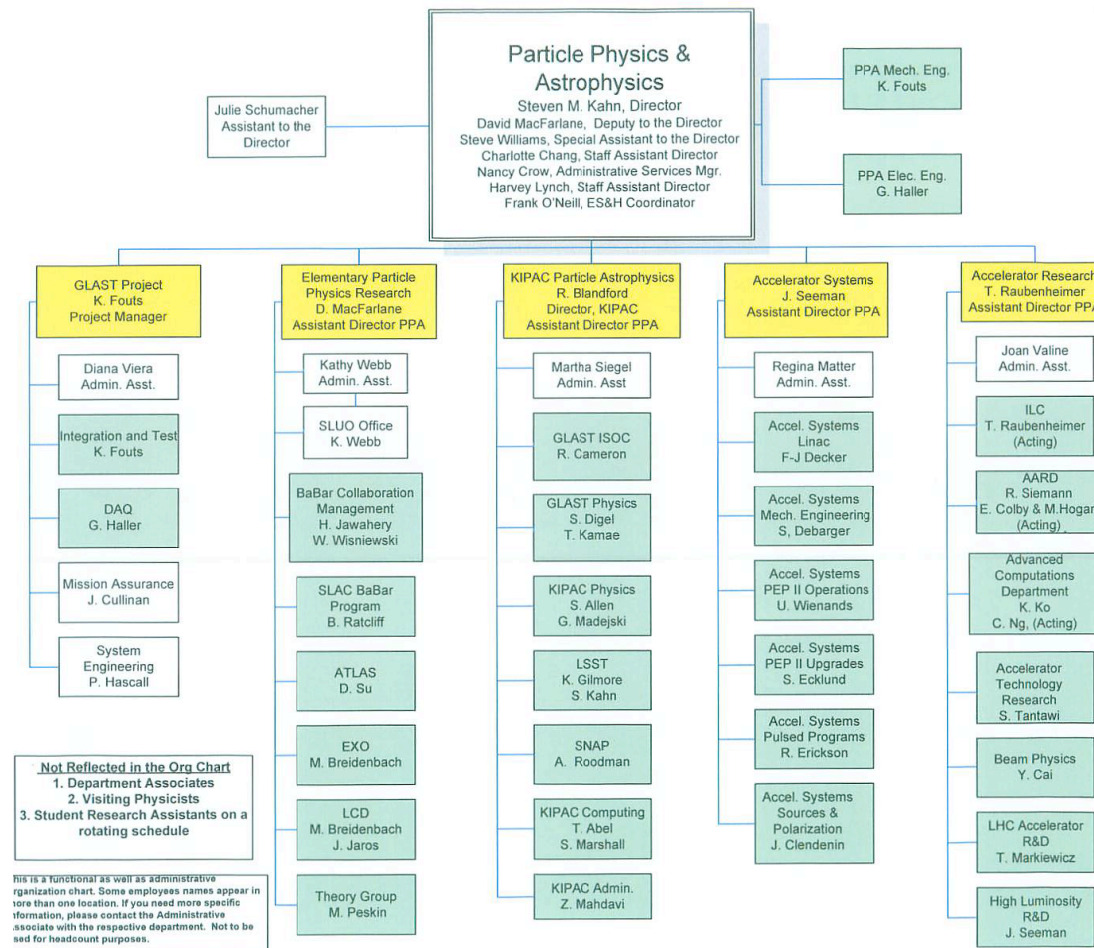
Particle Physics & Astrophysics
Steven M. Kahn, Director
David MacFarlane, Deputy to the Director
Steve Williams, Special Assistant to the Director
Charlotte Chang, Staff Assistant Director
Nancy Crow, Administrative Services Mgr.
Harvey Lynch, Staff Assistant Director
Frank O'Neill, ES&H Coordinator

Julie Schumacher
Assistant to the Director

PPA Mech. Eng.
K. Fouts

PPA Elec. Eng.
G. Haller

GLAST Project
K. Fouts
Project Manager

Diana Viera
Admin. Asst.

Integration and Test
K. Fouts

DAQ
G. Haller

Mission Assurance
J. Cullinan

System Engineering
P. Hascall

Elementary Particle Physics Research
D. MacFarlane
Assistant Director PPA

Kathy Webb
Admin. Asst.

SLUO Office
K. Webb

BaBar Collaboration Management
H. Jawahery
W. Wisniewski

SLAC BaBar Program
B. Ratcliff

ATLAS
D. Su

EXO
M. Breidenbach

LCD
M. Breidenbach
J. Jaros

Theory Group
M. Peskin

KIPAC Particle Astrophysics
R. Blandford
Director, KIPAC
Assistant Director PPA

Martha Siegel
Admin. Asst

GLAST ISOC
R. Cameron

GLAST Physics
S. Digel
T. Kamae

KIPAC Physics
S. Allen
G. Madejski

LSST
K. Gilmore
S. Kahn

SNAP
A. Roodman

KIPAC Computing
T. Abel
S. Marshall

KIPAC Admin.
Z. Mahdavi

Accelerator Systems
J. Seeman
Assistant Director PPA

Regina Matter
Admin. Asst.

Accel. Systems Linac
F-J Decker

Accel. Systems Mech. Engineering
S, Debarger

Accel. Systems PEP II Operations
U. Wienands

Accel. Systems PEP II Upgrades
S. Ecklund

Accel. Systems Pulsed Programs
R. Erickson

Accel. Systems Sources & Polarization
J. Clendenin

Accelerator Research
T. Raubenheimer
Assistant Director PPA

Joan Valine
Admin. Asst.

ILC
T. Raubenheimer
(Acting)

AARD
R. Siemann
E. Colby & M.Hogan
(Acting)

Advanced Computations Department
K. Ko
C. Ng, (Acting)

Accelerator Technology Research
S. Tantawi

Beam Physics
Y. Cai

LHC Accelerator R&D
T. Markiewicz

High Luminosity R&D
J. Seeman

Not Reflected in the Org Chart
1. Department Associates
2. Visiting Physicists
3. Student Research Assistants on a rotating schedule

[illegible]his is a functional as well as administrative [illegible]rganization chart. Some employees names appear in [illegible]ore than one location. If you need more specific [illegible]formation, please contact the Administrative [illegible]ssociate with the respective department. Not to be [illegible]sed for headcount purposes.